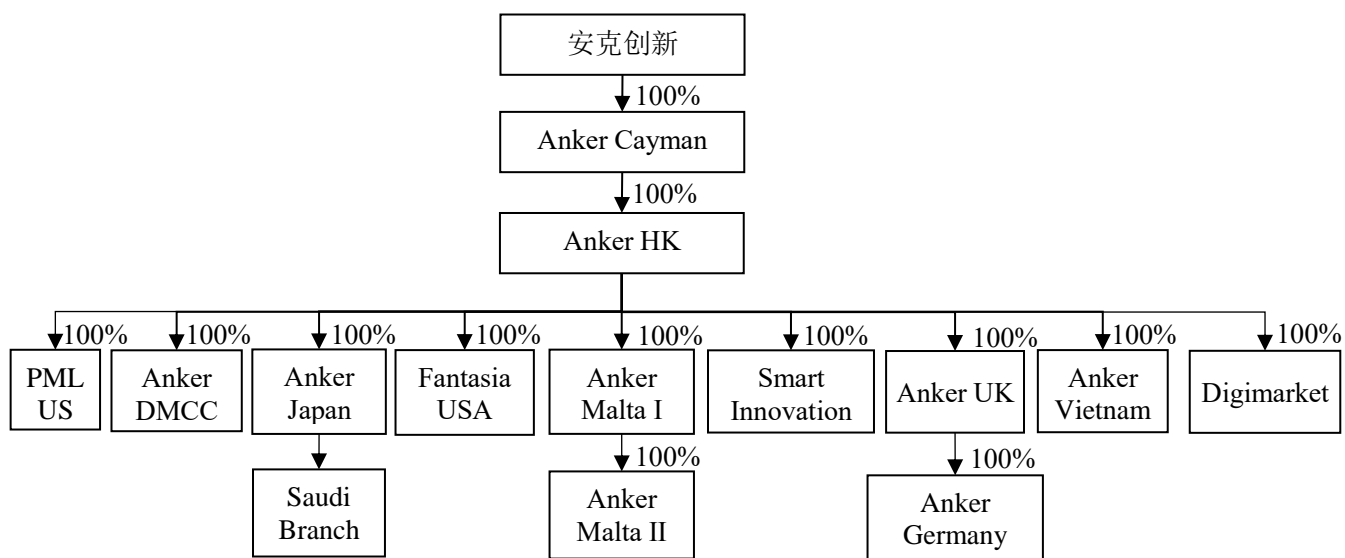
安克创新

100%

Anker Cayman

100%

Anker HK

100%
PML US

100%
Anker DMCC

100%
Anker Japan

Saudi Branch

100%
Fantasia USA

100%
Anker Malta I

100%
Anker Malta II

100%
Smart Innovation

100%
Anker UK

100%
Anker Germany

100%
Anker Vietnam

100%
Digimarket